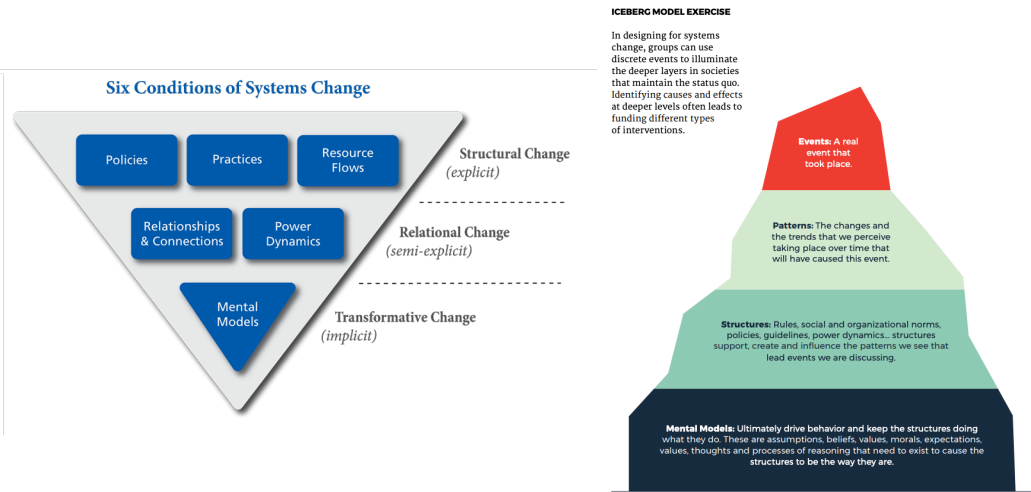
Six Conditions of Systems Change

Policies

Practices

Resource Flows

Relationships & Connections

Power Dynamics

Mental Models

Structural Change
(explicit)

Relational Change
(semi-explicit)

Transformative Change
(implicit)

ICEBERG MODEL EXERCISE

In designing for systems change, groups can use discrete events to illuminate the deeper layers in societies that maintain the status quo. Identifying causes and effects at deeper levels often leads to funding different types of interventions.

Events: A real event that took place.

Patterns: The changes and the trends that we perceive taking place over time that will have caused this event.

Structures: Rules, social and organizational norms, policies, guidelines, power dynamics... structures support, create and influence the patterns we see that lead events we are discussing.

Mental Models: Ultimately drive behavior and keep the structures doing what they do. These are assumptions, beliefs, values, morals, expectations, values, thoughts and processes of reasoning that need to exist to cause the structures to be the way they are.